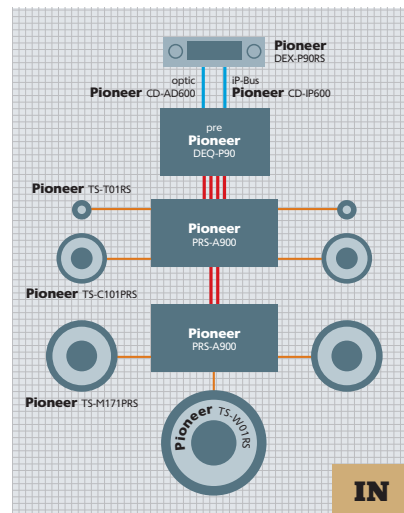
Pioneer DEX-P90RS

optic

iP-Bus

Pioneer CD-AD600

Pioneer CD-IP600

pre

Pioneer DEQ-P90

Pioneer TS-T01RS

Pioneer PRS-A900

Pioneer TS-C101PRS

Pioneer PRS-A900

Pioneer TS-M171PRS

Pioneer TS-W01RS

IN